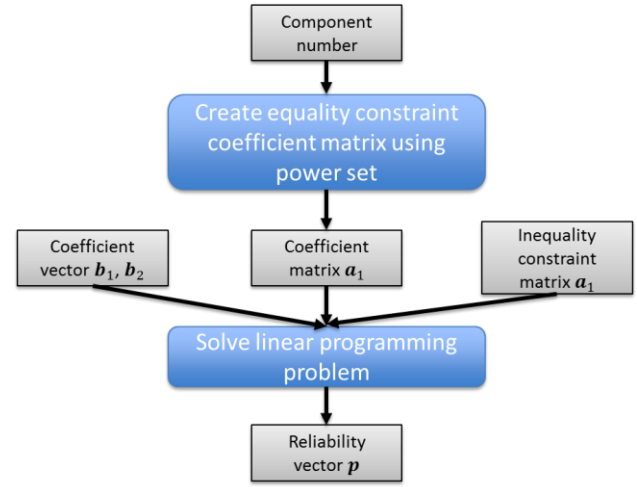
Component number

Create equality constraint coefficient matrix using power set

Coefficient vector $\boldsymbol{b}_1$, $\boldsymbol{b}_2$

Coefficient matrix $\boldsymbol{a}_1$

Inequality constraint matrix $\boldsymbol{a}_1$

Solve linear programming problem

Reliability vector $\boldsymbol{p}$